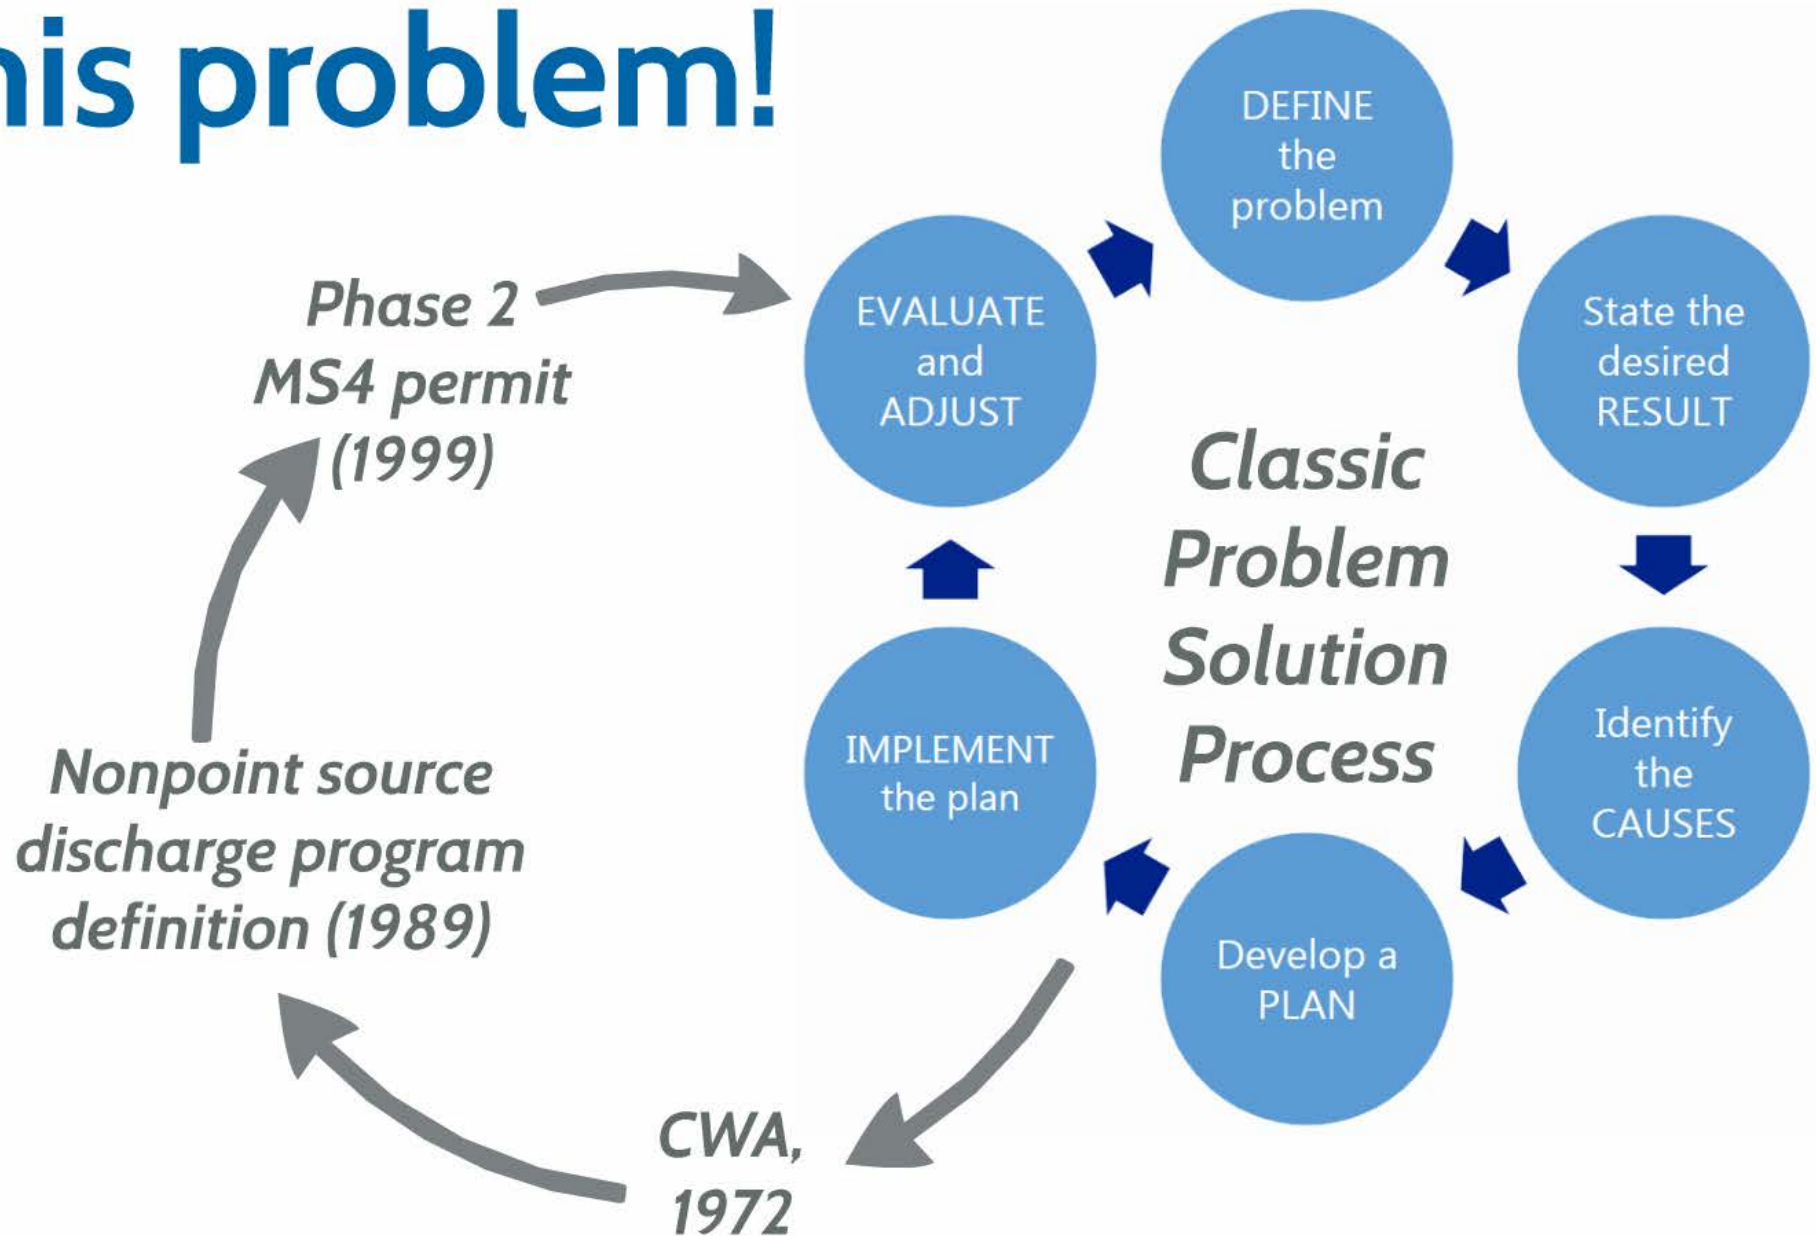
his problem!

Phase 2 MS4 permit (1999)

Nonpoint source discharge program definition (1989)

CWA, 1972

DEFINE the problem

State the desired RESULT

Identify the CAUSES

Develop a PLAN

IMPLEMENT the plan

EVALUATE and ADJUST

Classic Problem Solution Process